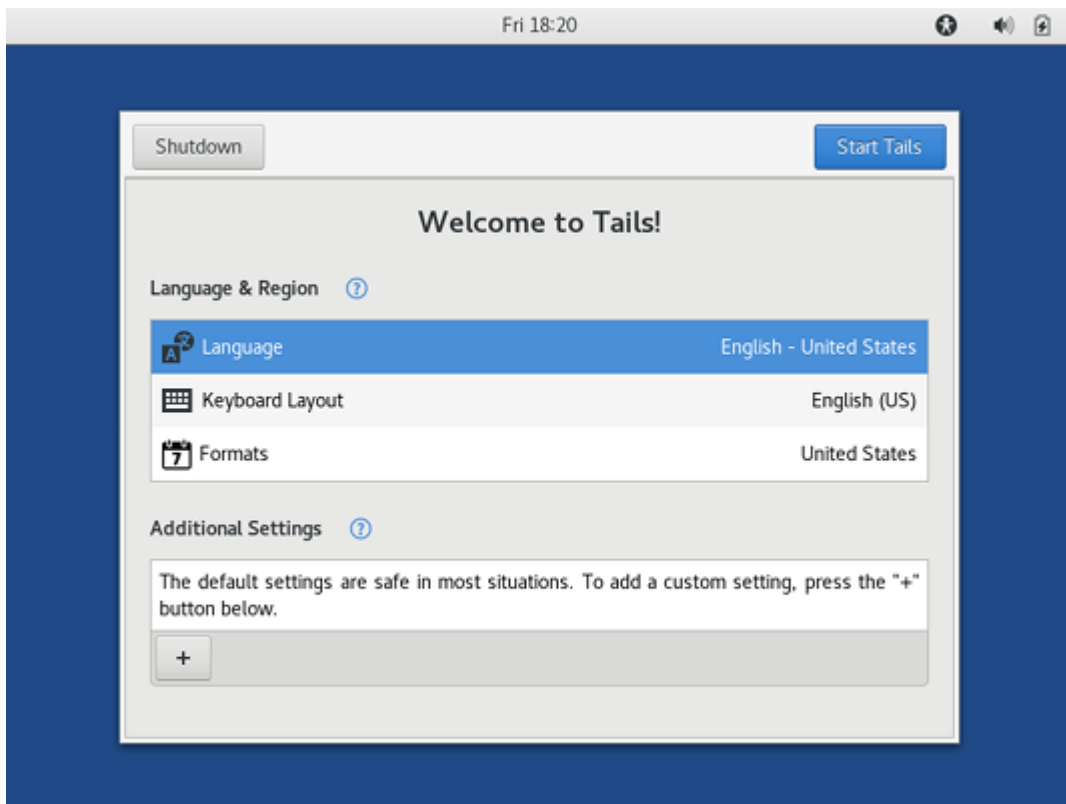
Fri 18:20

Shutdown

Start Tails

Welcome to Tails!

Language & Region

Language English - United States

Keyboard Layout English (US)

Formats United States

Additional Settings

The default settings are safe in most situations. To add a custom setting, press the "+" button below.

+